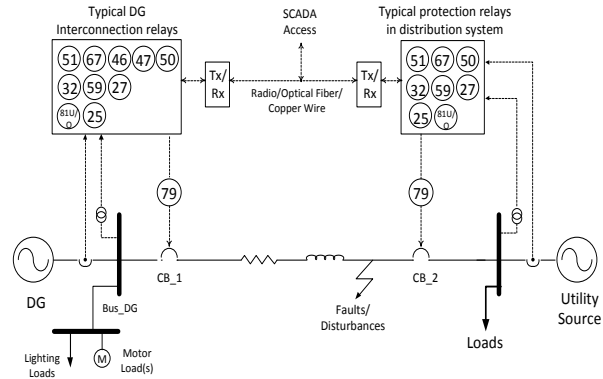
Typical DG
Interconnection relays

51 67 46 47 50
32 59 27
81U/O 25

SCADA
Access

Tx/
Rx

Radio/Optical Fiber/
Copper Wire

Tx/
Rx

Typical protection relays
in distribution system

51 67 50
32 59 27
25 81U/O

79

79

DG

CB_1

CB_2

Bus_DG

Faults/
Disturbances

Utility
Source

Loads

Lighting
Loads

M

Motor
Load(s)